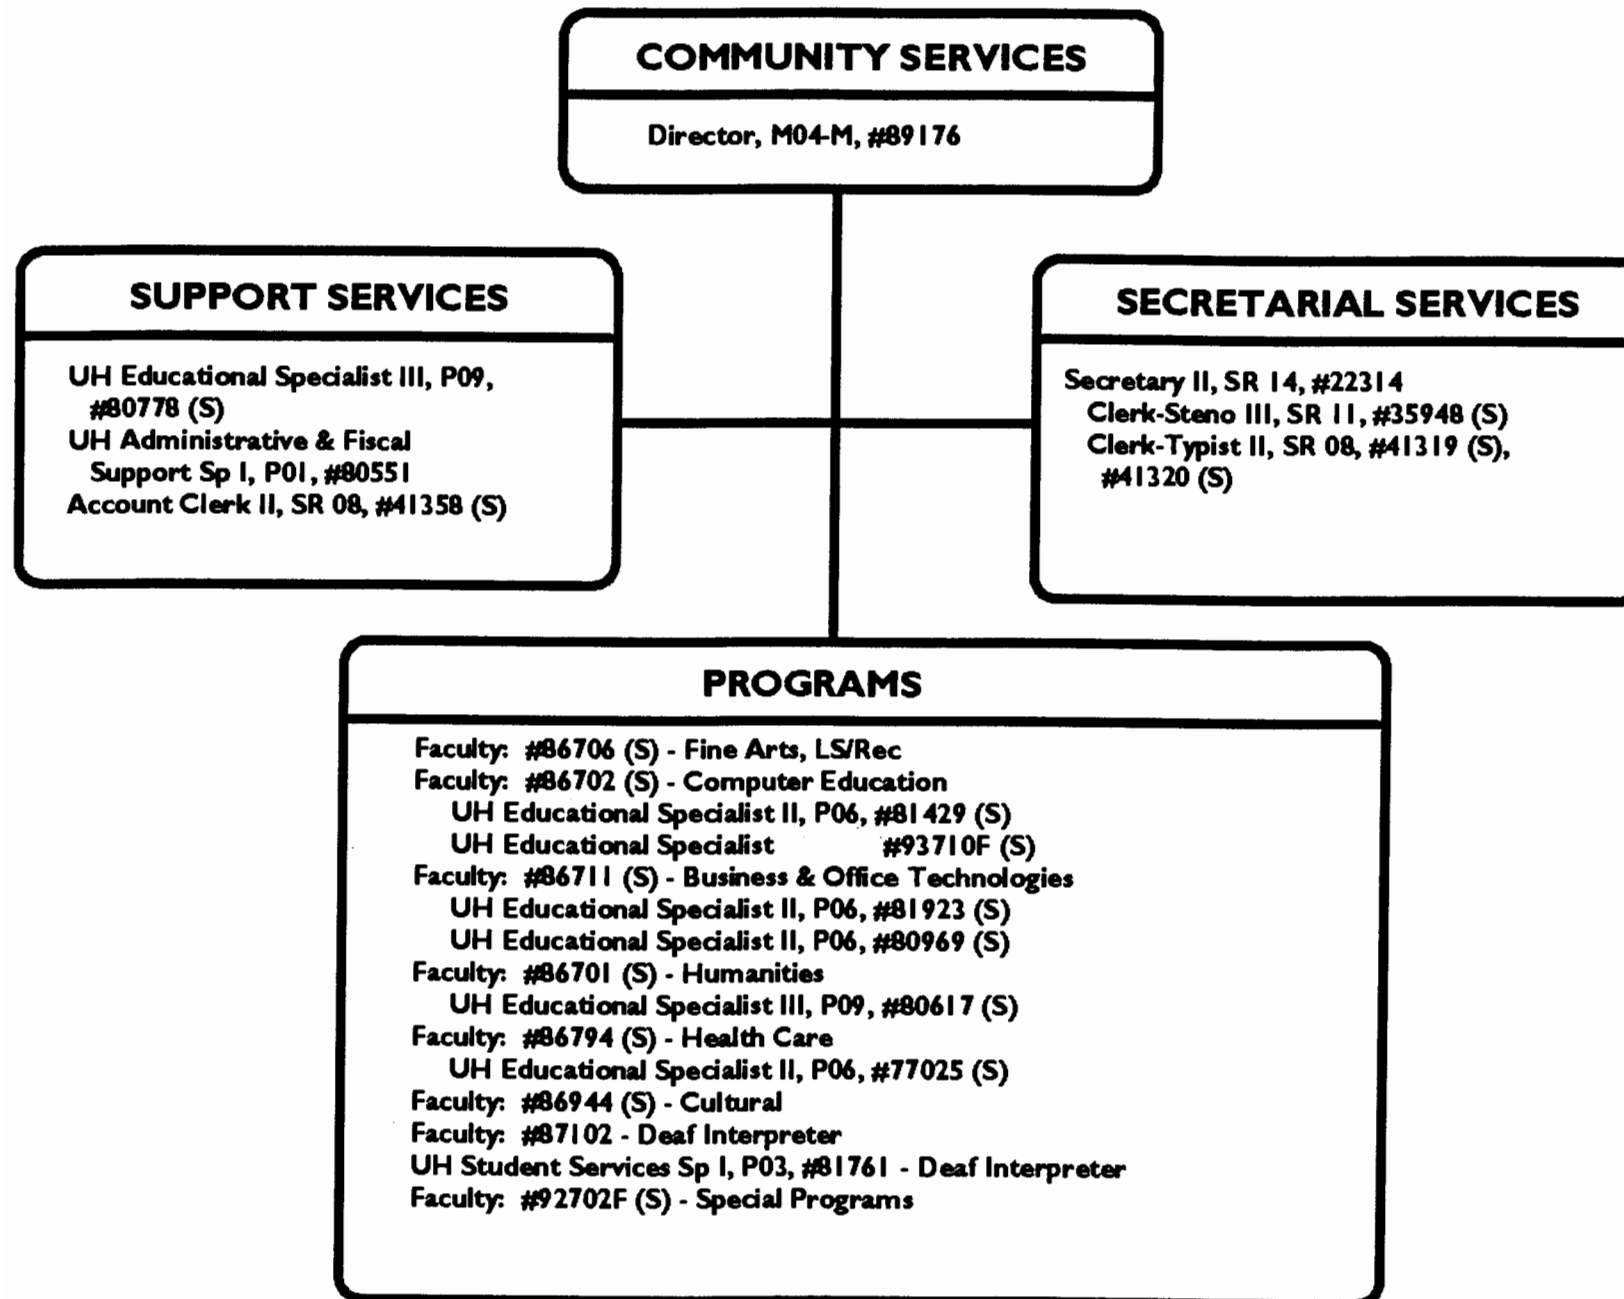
COMMUNITY SERVICES

Director, M04-M, #89176

SUPPORT SERVICES

UH Educational Specialist III, P09, #80778 (S)
UH Administrative & Fiscal Support Sp I, P01, #80551
Account Clerk II, SR 08, #41358 (S)

SECRETARIAL SERVICES

Secretary II, SR 14, #22314
Clerk-Steno III, SR 11, #35948 (S)
Clerk-Typist II, SR 08, #41319 (S), #41320 (S)

PROGRAMS

Faculty: #86706 (S) - Fine Arts, LS/Rec
Faculty: #86702 (S) - Computer Education
UH Educational Specialist II, P06, #81429 (S)
UH Educational Specialist #93710F (S)
Faculty: #86711 (S) - Business & Office Technologies
UH Educational Specialist II, P06, #81923 (S)
UH Educational Specialist II, P06, #80969 (S)
Faculty: #86701 (S) - Humanities
UH Educational Specialist III, P09, #80617 (S)
Faculty: #86794 (S) - Health Care
UH Educational Specialist II, P06, #77025 (S)
Faculty: #86944 (S) - Cultural
Faculty: #87102 - Deaf Interpreter
UH Student Services Sp I, P03, #81761 - Deaf Interpreter
Faculty: #92702F (S) - Special Programs